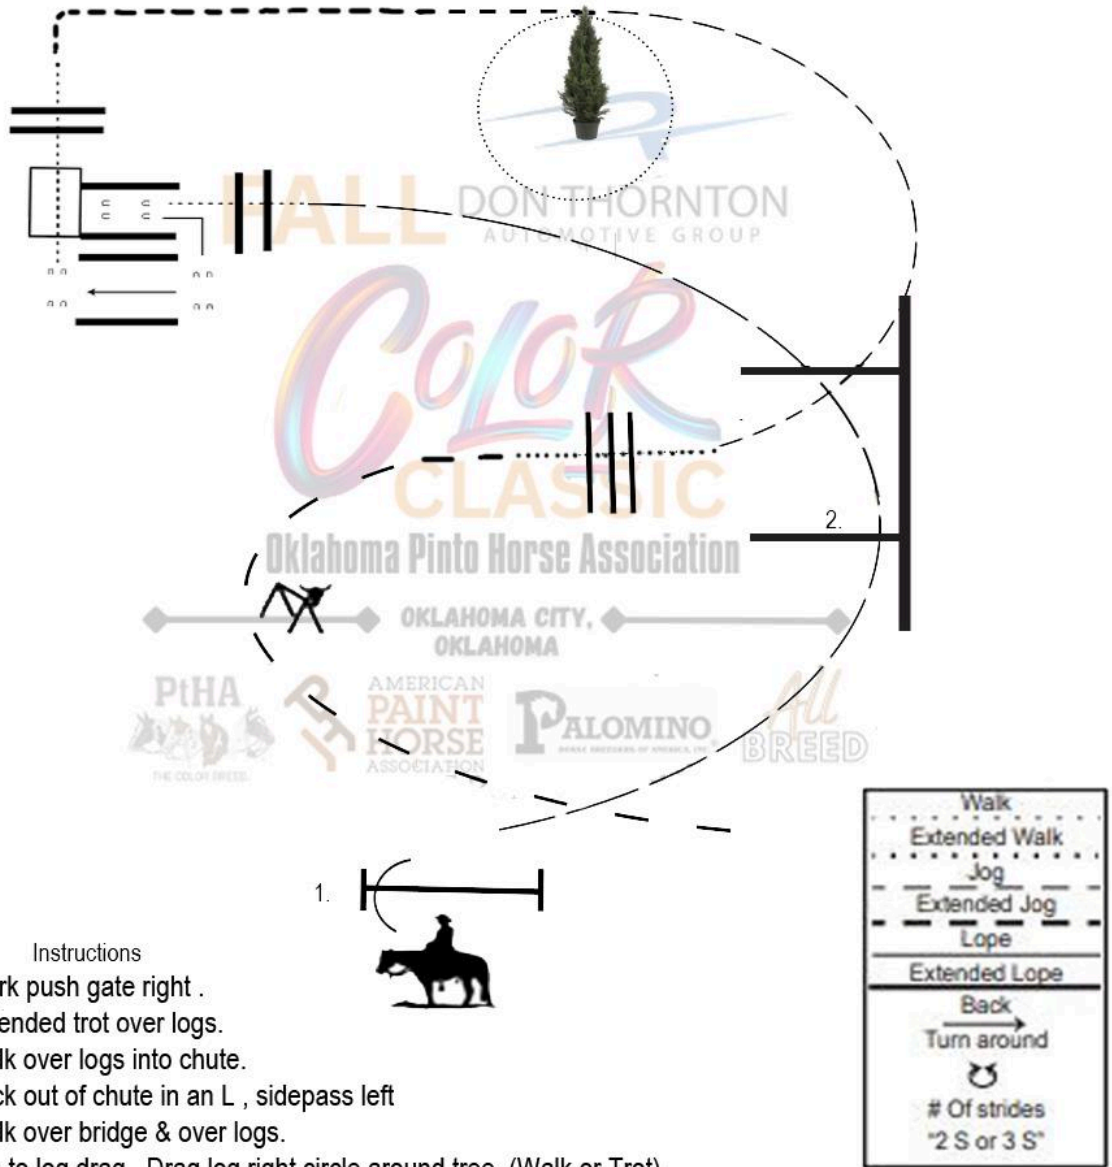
FALL DON THORNTON AUTOMOTIVE GROUP

COLOR CLASSIC

Oklahoma Pinto Horse Association

OKLAHOMA CITY, OKLAHOMA

PtHA THE COLOR BREED

AMERICAN PAINT HORSE ASSOCIATION

PALOMINO

All BREED

2.

1.

Instructions
rk push gate right .
ended trot over logs.
lk over logs into chute.
ck out of chute in an L , sidepass left
lk over bridge & over logs.
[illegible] to log drag . Drag log right circle around tree. (Walk or Trot)

Walk
Extended Walk
Jog
Extended Jog
Lope
Extended Lope
Back
Turn around
# Of strides
"2 S or 3 S"